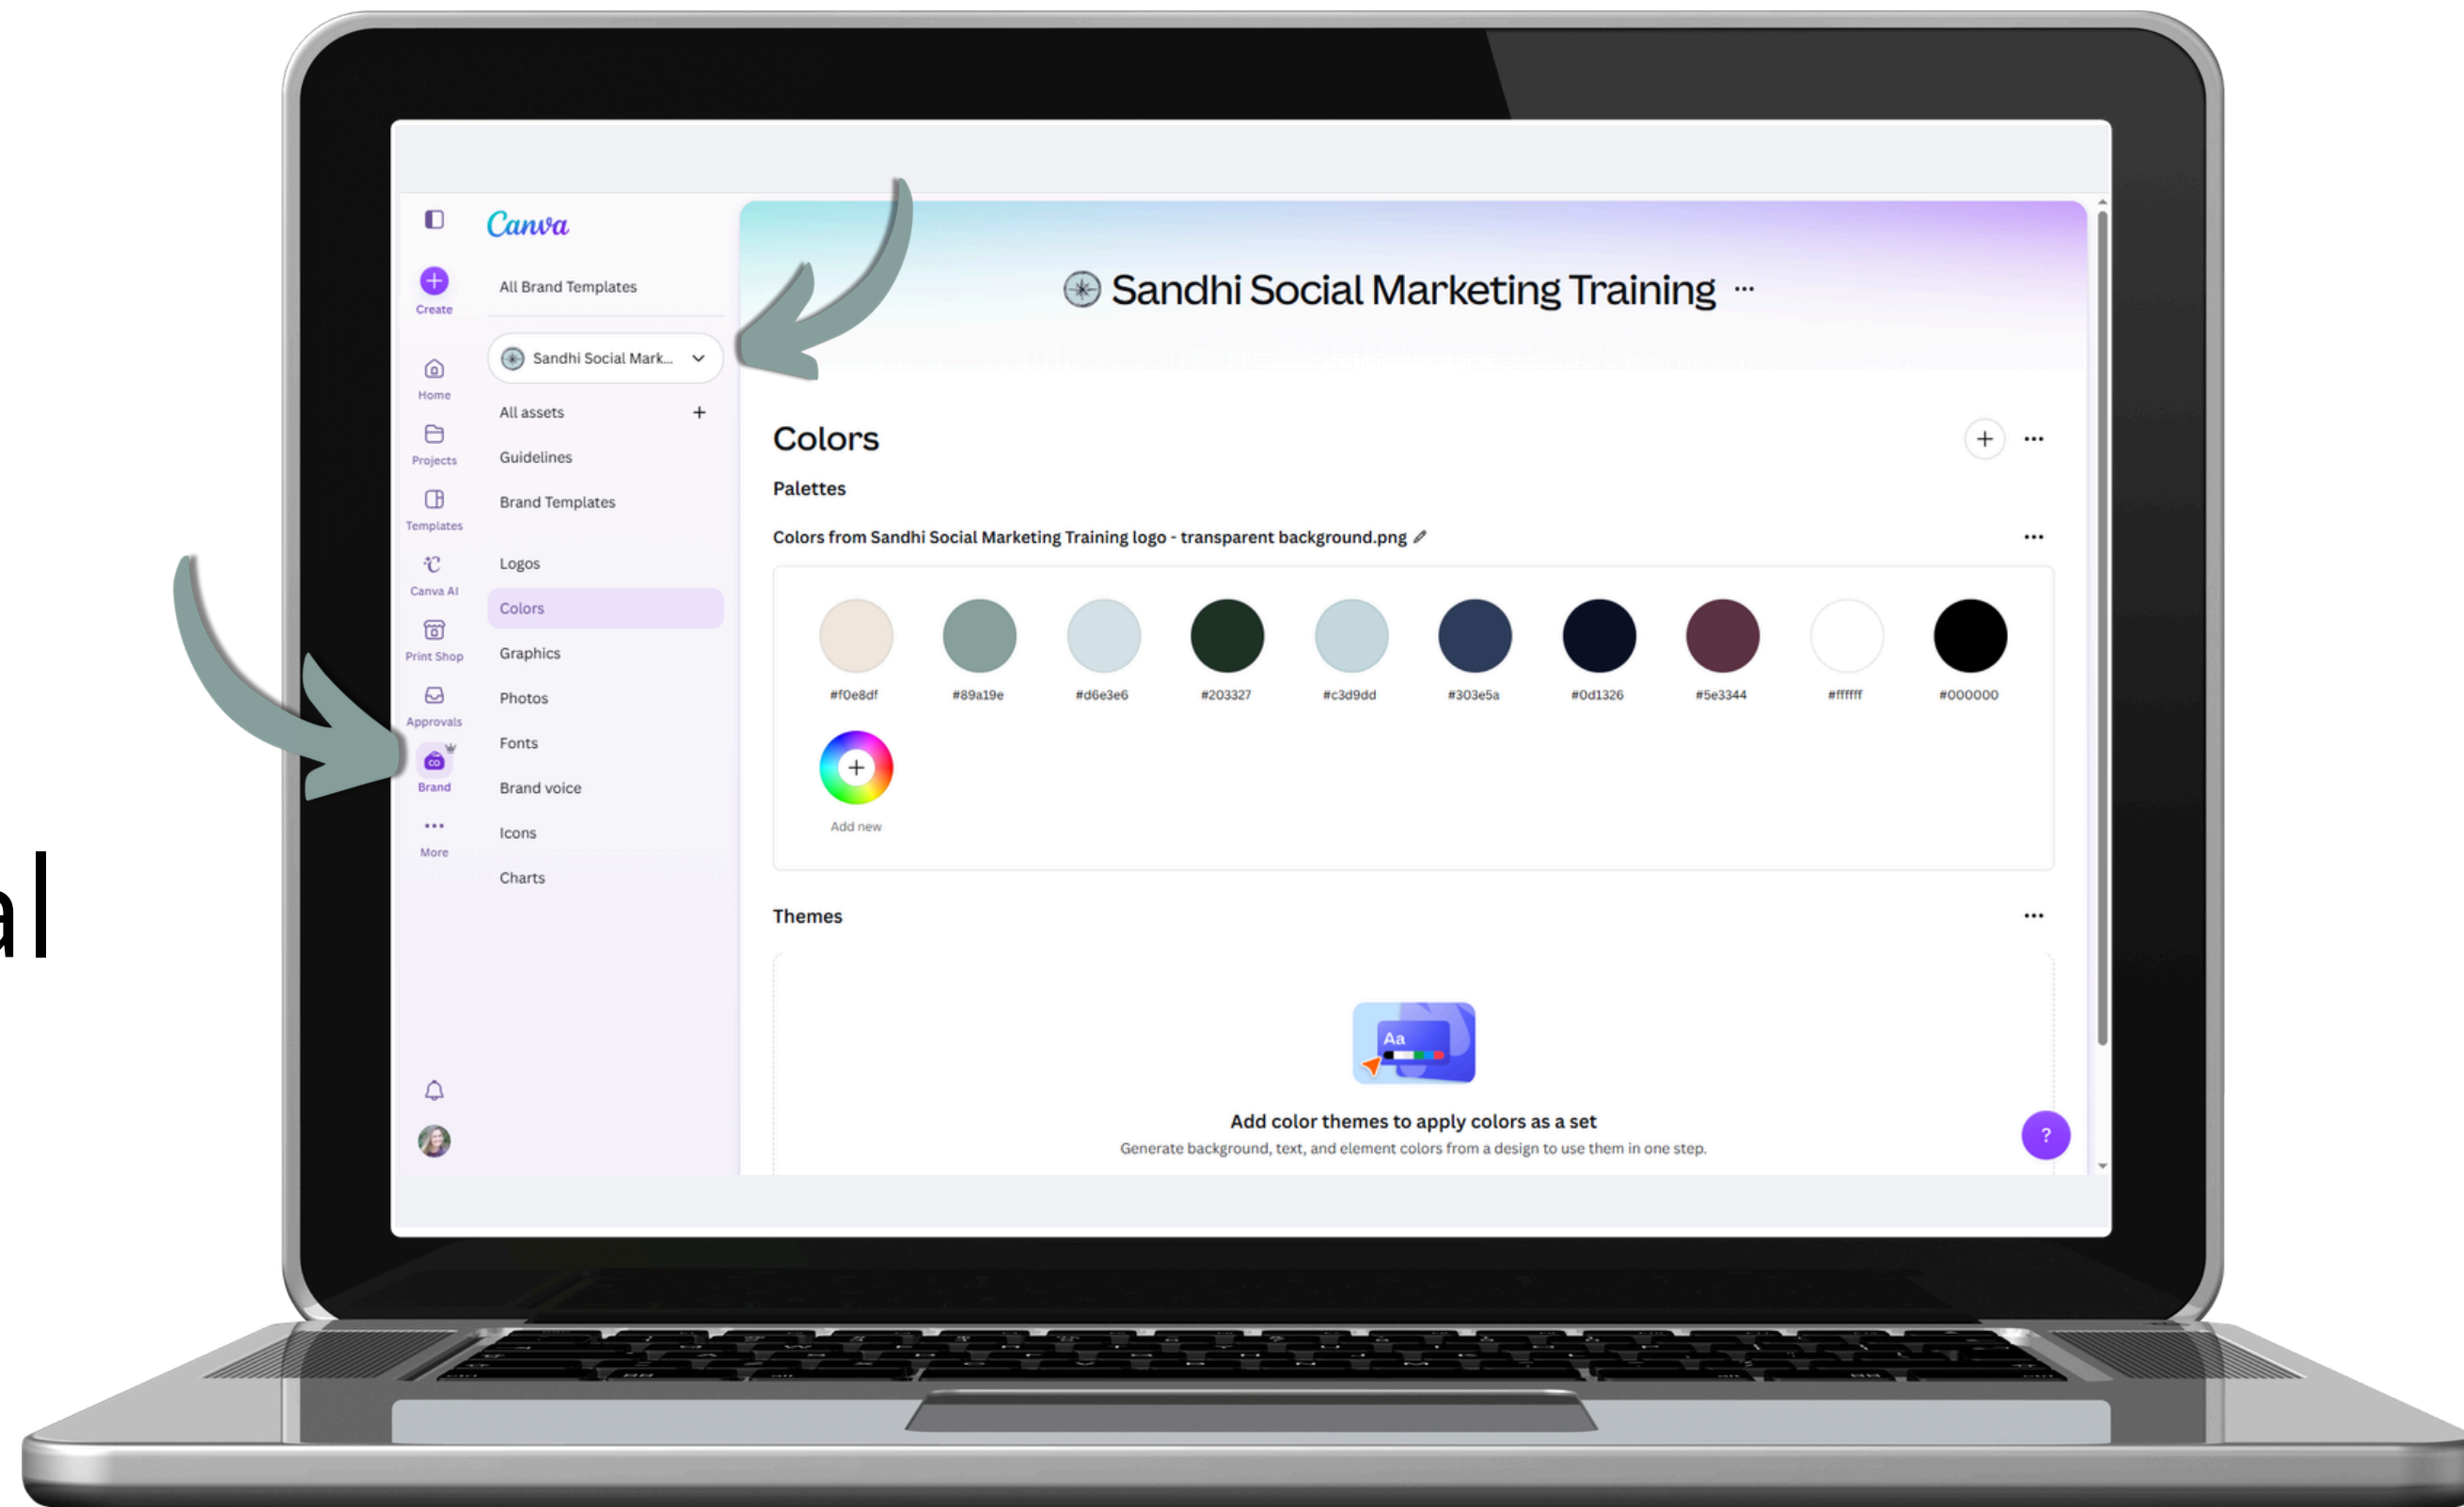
al

Canva

Create
Home
Projects
Templates
Canva AI
Print Shop
Approvals
Brand
More

All Brand Templates

Sandhi Social Mark...

All assets
Guidelines
Brand Templates
Logos
Colors
Graphics
Photos
Fonts
Brand voice
Icons
Charts

Sandhi Social Marketing Training ···

Colors

Palettes

Colors from Sandhi Social Marketing Training logo - transparent background.png

#f0e8df #89a19e #d6e3e6 #203327 #c3d9dd #303e5a #0d1326 #5e3344 #ffffff #000000

Add new

Themes

Aa

Add color themes to apply colors as a set

Generate background, text, and element colors from a design to use them in one step.

?